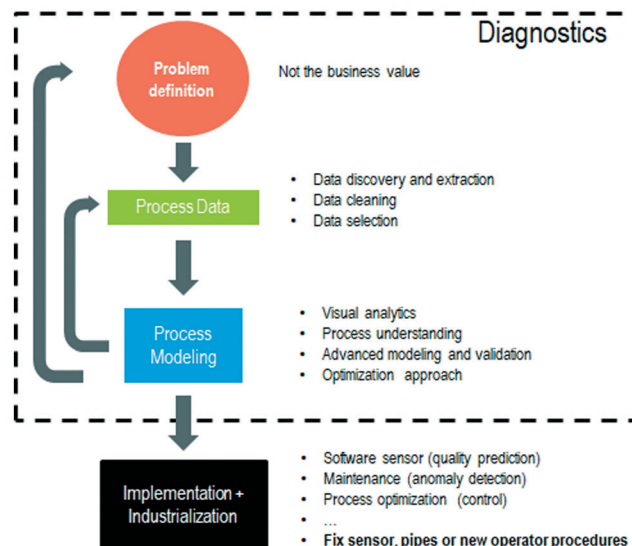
Diagnostics

Problem definition

Not the business value

Process Data

- Data discovery and extraction
- Data cleaning
- Data selection

Process Modeling

- Visual analytics
- Process understanding
- Advanced modeling and validation
- Optimization approach

Implementation + Industrialization

- Software sensor (quality prediction)
- Maintenance (anomaly detection)
- Process optimization (control)
- ...
- **Fix sensor, pipes or new operator procedures**